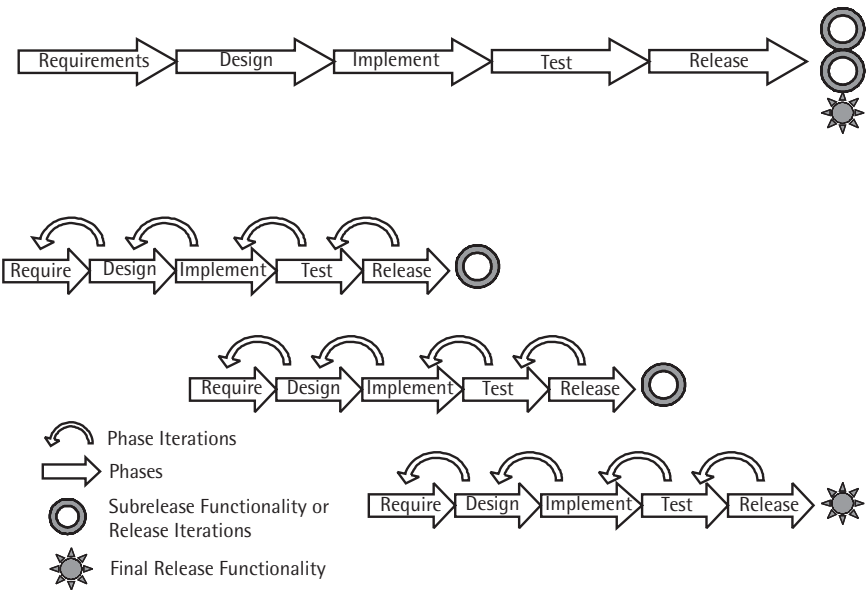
Requirements Design Implement Test Release

Require Design Implement Test Release

Require Design Implement Test Release

Phase Iterations

Phases

Subrelease Functionality or Release Iterations

Final Release Functionality

Require Design Implement Test Release